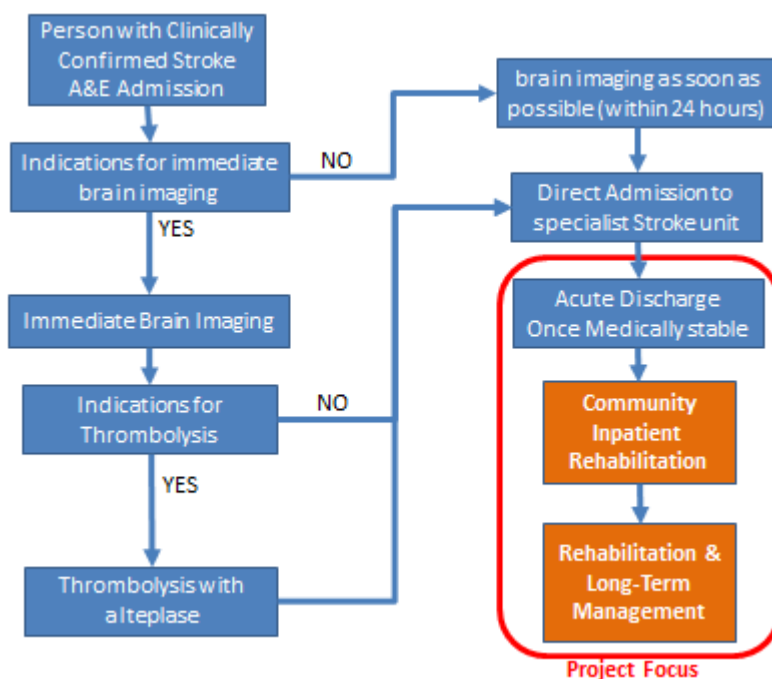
Person with Clinically Confirmed Stroke A&E Admission

Indications for immediate brain imaging

NO

YES

Immediate Brain Imaging

Indications for Thrombolysis

NO

YES

Thrombolysis with alteplase

brain imaging as soon as possible (within 24 hours)

Direct Admission to specialist Stroke unit

Acute Discharge Once Medically stable

Community Inpatient Rehabilitation

Rehabilitation & Long-Term Management

Project Focus